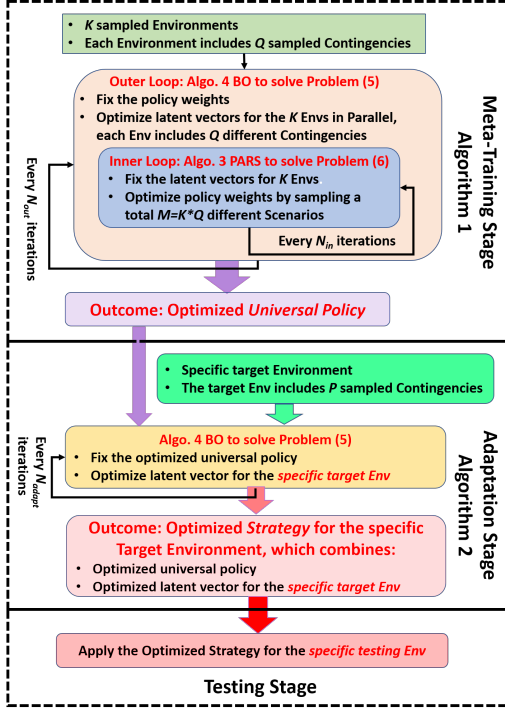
• *K* sampled Environments
• Each Environment includes *Q* sampled Contingencies

Outer Loop: Algo. 4 BO to solve Problem (5)
• Fix the policy weights
• Optimize latent vectors for the *K* Envs in Parallel, each Env includes *Q* different Contingencies

Inner Loop: Algo. 3 PARS to solve Problem (6)
• Fix the latent vectors for *K* Envs
• Optimize policy weights by sampling a total *M=K\*Q* different Scenarios

Every $N_{in}$ iterations

Every $N_{out}$ iterations

Meta-Training Stage
Algorithm 1

Outcome: Optimized *Universal Policy*

• Specific target Environment
• The target Env includes *P* sampled Contingencies

Algo. 4 BO to solve Problem (5)
• Fix the optimized universal policy
• Optimize latent vector for the *specific target Env*

Every $N_{adapt}$ iterations

Outcome: Optimized *Strategy* for the specific Target Environment, which combines:
• Optimized universal policy
• Optimized latent vector for the *specific target Env*

Adaptation Stage
Algorithm 2

Apply the Optimized Strategy for the *specific testing Env*

Testing Stage